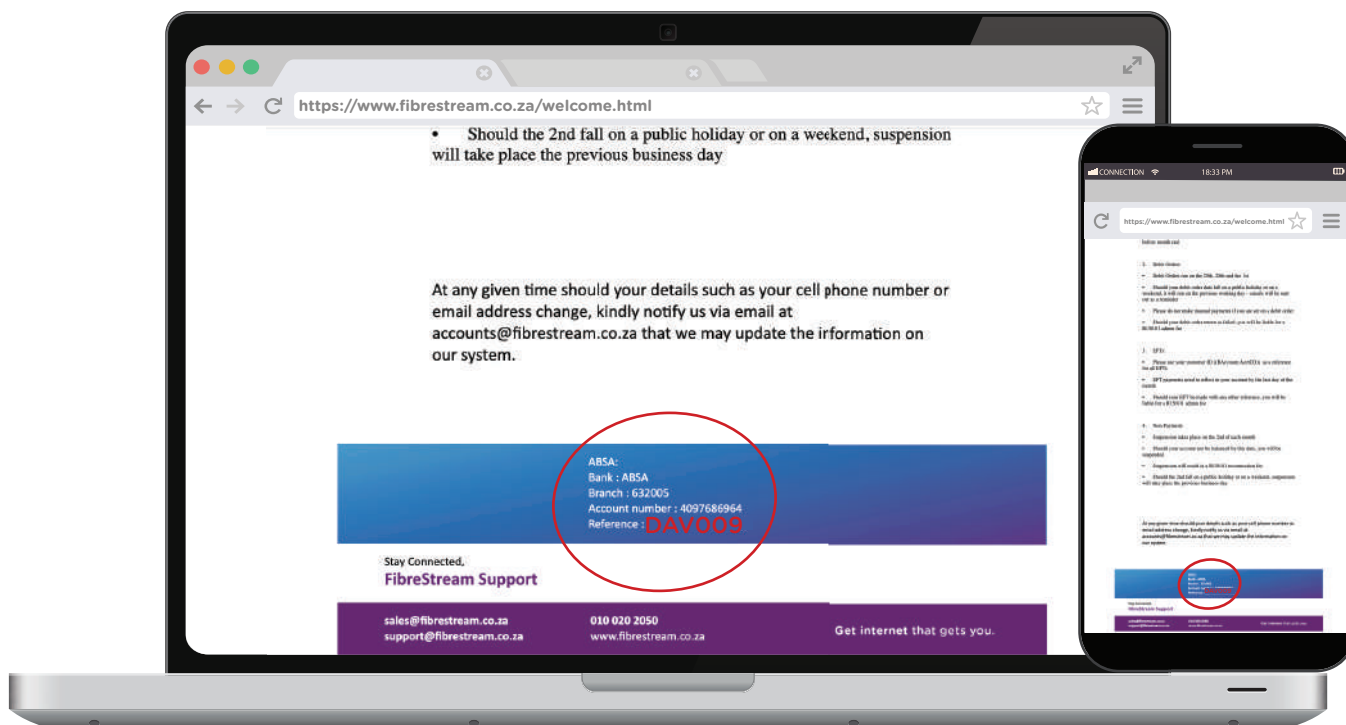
https://www.fibrestream.co.za/welcome.html

• Should the 2nd fall on a public holiday or on a weekend, suspension will take place the previous business day

At any given time should your details such as your cell phone number or email address change, kindly notify us via email at accounts@fibrestream.co.za that we may update the information on our system.

ABSA:
Bank : ABSA
Branch : 632005
Account number : 4097686964
Reference : DAV009

Stay Connected,
FibreStream Support

sales@fibrestream.co.za
support@fibrestream.co.za

010 020 2050
www.fibrestream.co.za

Get internet that gets you.

CONNECTION 18:33 PM

https://www.fibrestream.co.za/welcome.html

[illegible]